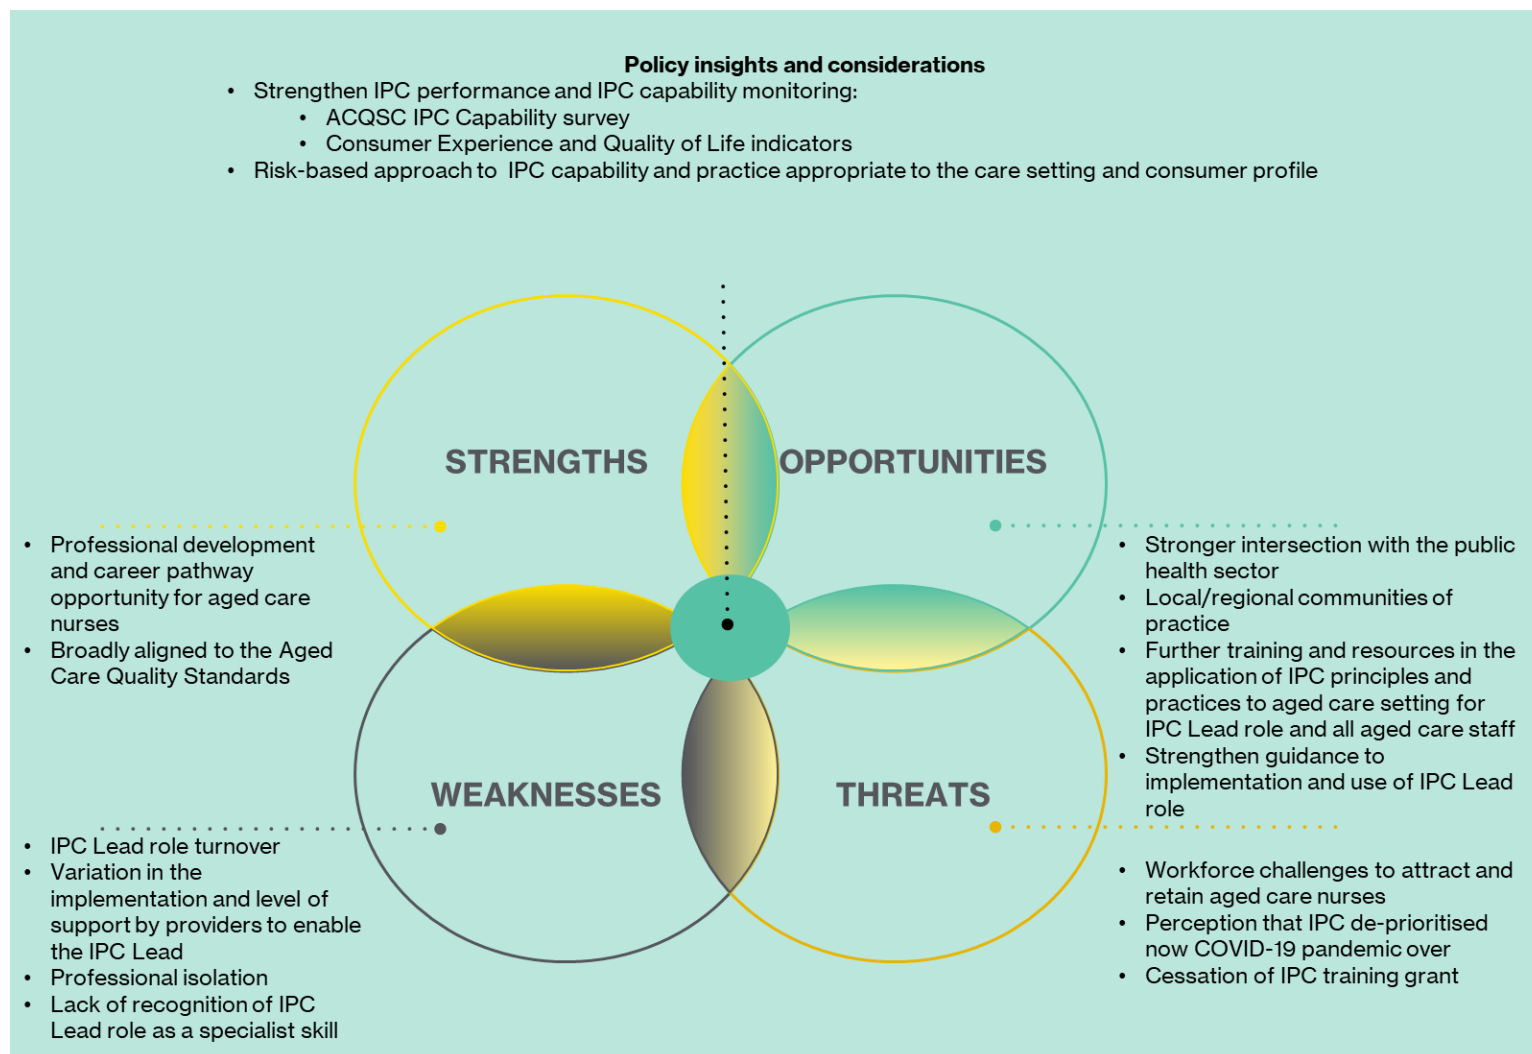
**Policy insights and considerations**

- Strengthen IPC performance and IPC capability monitoring:
  - ACQSC IPC Capability survey
  - Consumer Experience and Quality of Life indicators
- Risk-based approach to IPC capability and practice appropriate to the care setting and consumer profile

STRENGTHS

OPPORTUNITIES

WEAKNESSES

THREATS

- Professional development and career pathway opportunity for aged care nurses
- Broadly aligned to the Aged Care Quality Standards

- Stronger intersection with the public health sector
- Local/regional communities of practice
- Further training and resources in the application of IPC principles and practices to aged care setting for IPC Lead role and all aged care staff
- Strengthen guidance to implementation and use of IPC Lead role

- IPC Lead role turnover
- Variation in the implementation and level of support by providers to enable the IPC Lead
- Professional isolation
- Lack of recognition of IPC Lead role as a specialist skill

- Workforce challenges to attract and retain aged care nurses
- Perception that IPC de-prioritised now COVID-19 pandemic over
- Cessation of IPC training grant